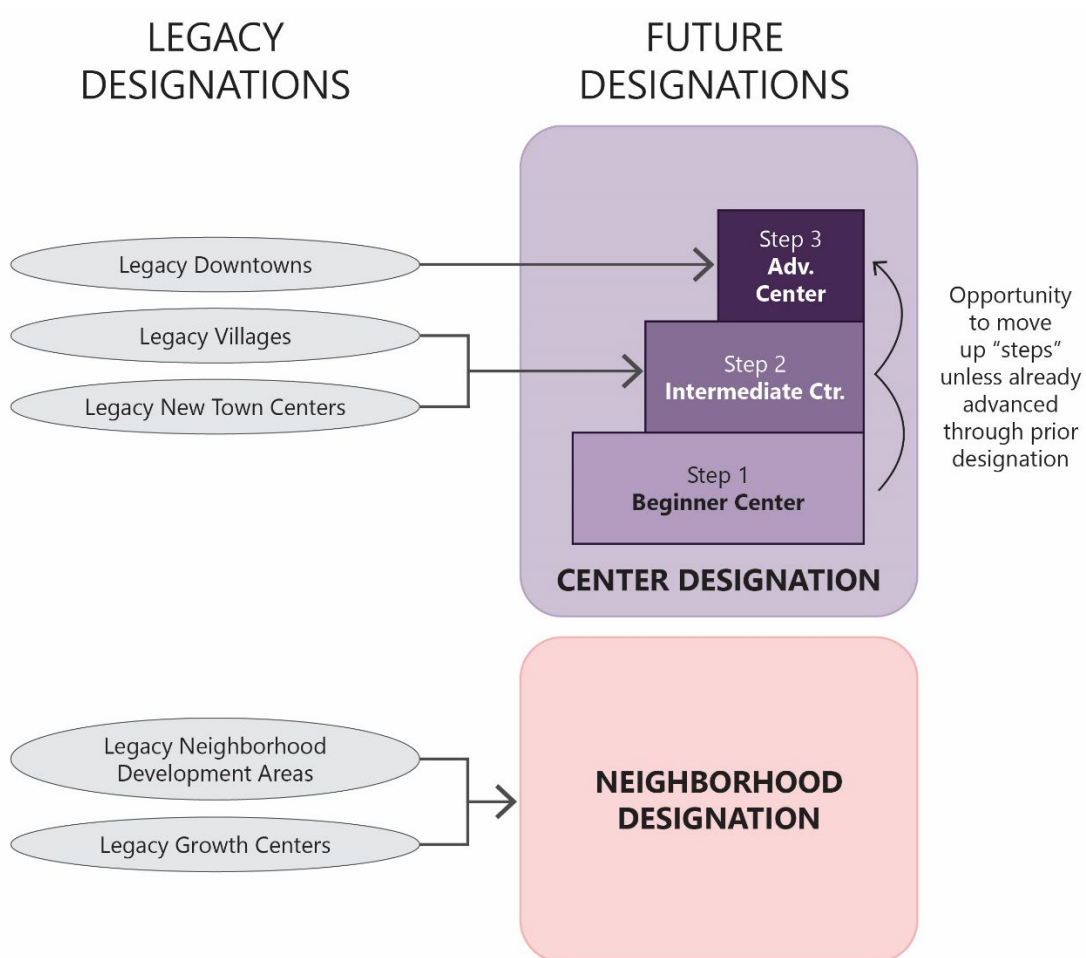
LEGACY DESIGNATIONS

FUTURE DESIGNATIONS

Legacy Downtowns

Legacy Villages

Legacy New Town Centers

Step 3
Adv. Center

Step 2
Intermediate Ctr.

Step 1
Beginner Center

CENTER DESIGNATION

Opportunity to move up "steps" unless already advanced through prior designation

Legacy Neighborhood Development Areas

Legacy Growth Centers

NEIGHBORHOOD DESIGNATION